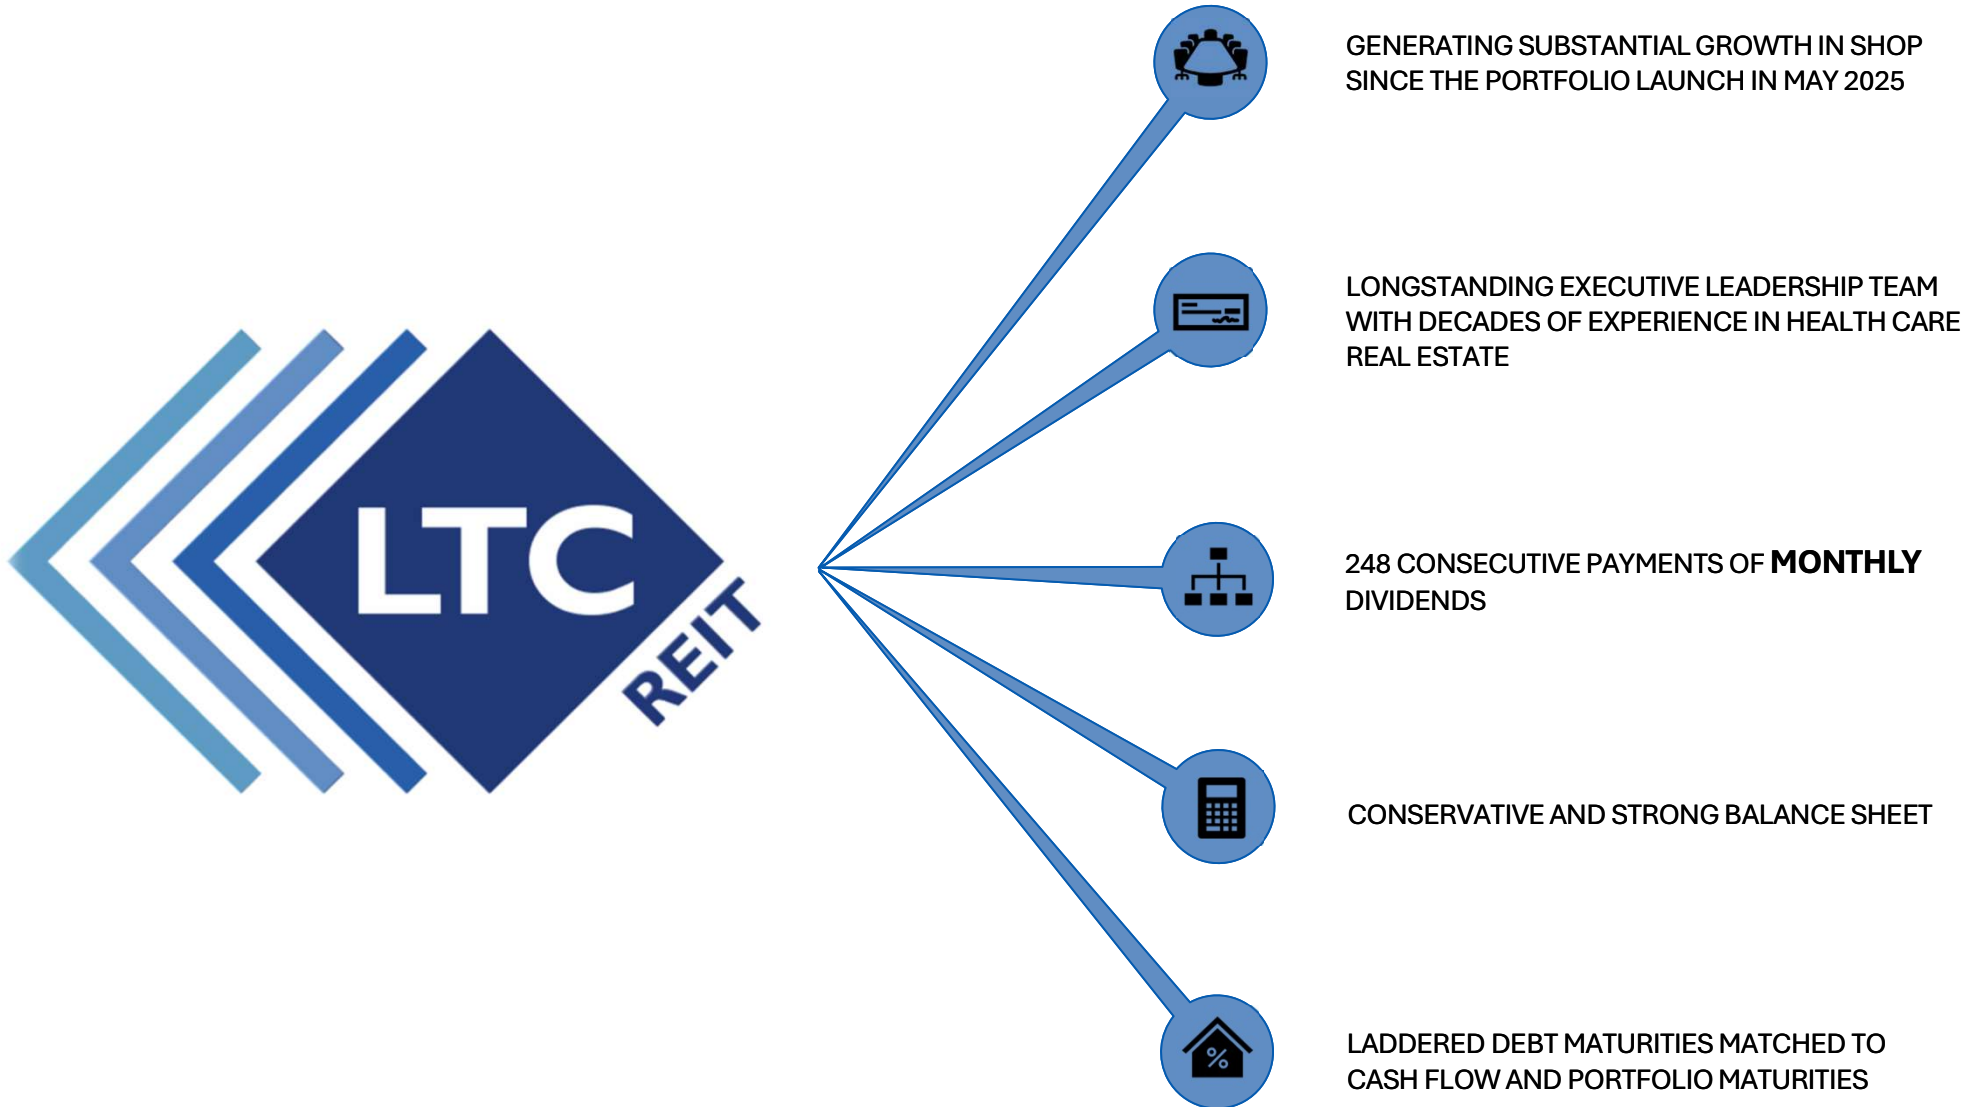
LTC
REIT

GENERATING SUBSTANTIAL GROWTH IN SHOP SINCE THE PORTFOLIO LAUNCH IN MAY 2025

LONGSTANDING EXECUTIVE LEADERSHIP TEAM WITH DECADES OF EXPERIENCE IN HEALTH CARE REAL ESTATE

248 CONSECUTIVE PAYMENTS OF **MONTHLY** DIVIDENDS

CONSERVATIVE AND STRONG BALANCE SHEET

LADDERED DEBT MATURITIES MATCHED TO CASH FLOW AND PORTFOLIO MATURITIES